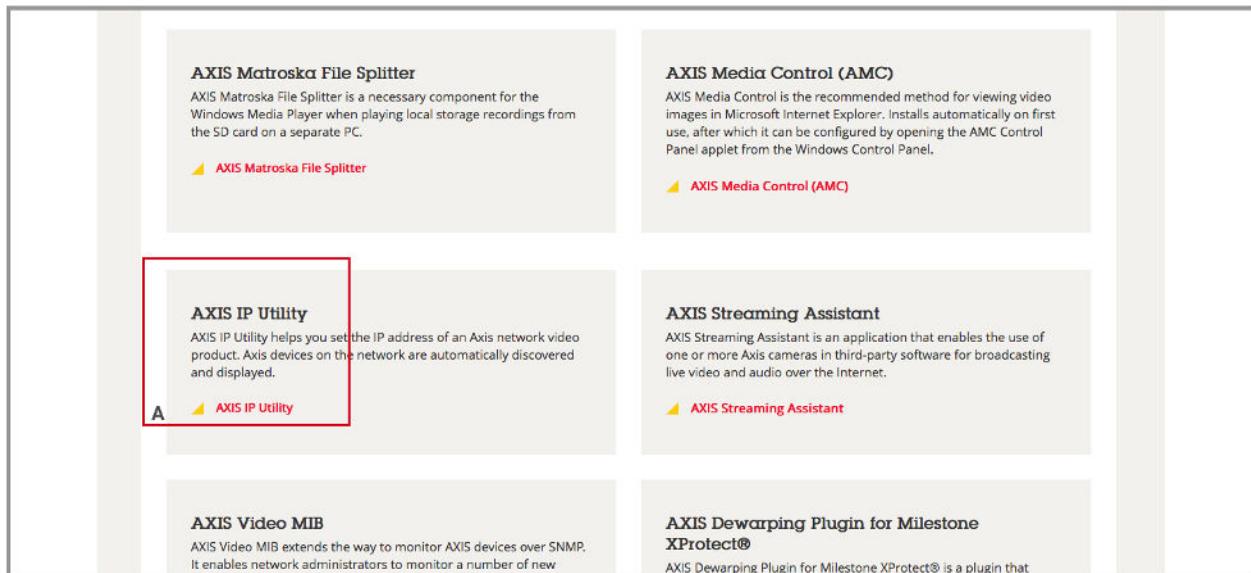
AXIS Matroska File Splitter
AXIS Matroska File Splitter is a necessary component for the Windows Media Player when playing local storage recordings from the SD card on a separate PC.

AXIS Matroska File Splitter

AXIS Media Control (AMC)
AXIS Media Control is the recommended method for viewing video images in Microsoft Internet Explorer. Installs automatically on first use, after which it can be configured by opening the AMC Control Panel applet from the Windows Control Panel.

AXIS Media Control (AMC)

AXIS IP Utility
AXIS IP Utility helps you set the IP address of an Axis network video product. Axis devices on the network are automatically discovered and displayed.

A

AXIS IP Utility

AXIS Streaming Assistant
AXIS Streaming Assistant is an application that enables the use of one or more Axis cameras in third-party software for broadcasting live video and audio over the Internet.

AXIS Streaming Assistant

AXIS Video MIB
AXIS Video MIB extends the way to monitor AXIS devices over SNMP. It enables network administrators to monitor a number of new

AXIS Dewarping Plugin for Milestone XProtect®
AXIS Dewarping Plugin for Milestone XProtect® is a plugin that